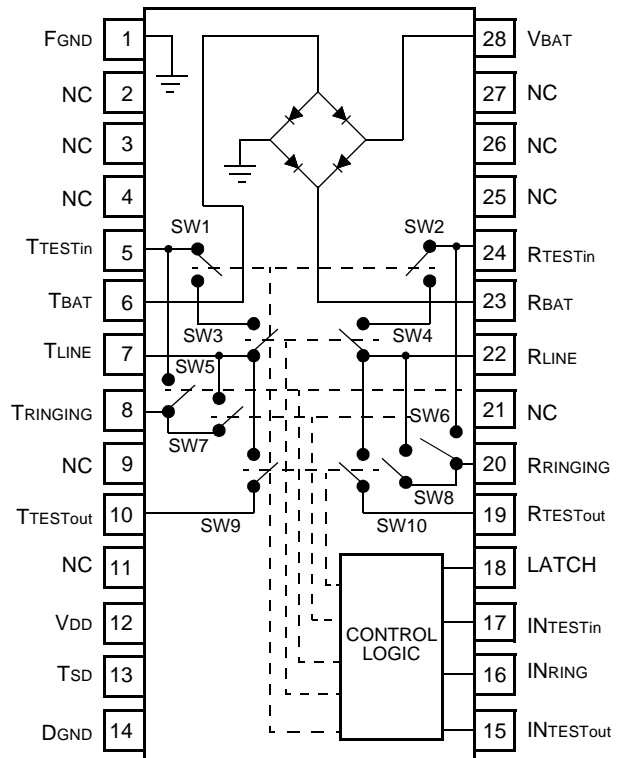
FGND 1
NC 2
NC 3
NC 4
TTESTin 5
TBAT 6
TLINE 7
TRINGING 8
NC 9
TTESTout 10
NC 11
VDD 12
TSD 13
DGND 14

28 VBAT
27 NC
26 NC
25 NC
24 RTESTin
23 RBAT
22 RLINE
21 NC
20 RRINGING
19 RTESTout
18 LATCH
17 INTESTin
16 INRING
15 INTESTout

SW1
SW2
SW3
SW4
SW5
SW6
SW7
SW8
SW9
SW10

CONTROL LOGIC